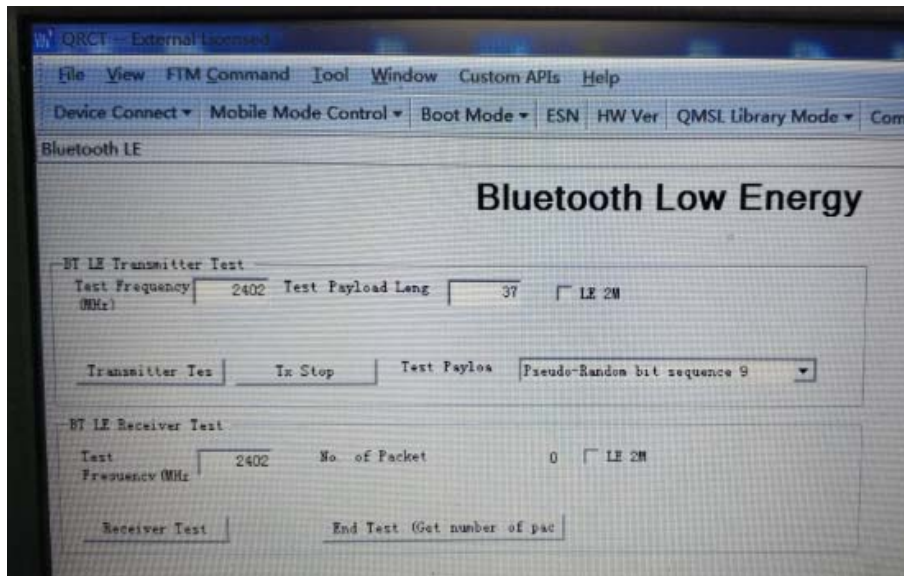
QRCT -- External Licensed

File View FTM Command Tool Window Custom APIs Help

Device Connect ▾ Mobile Mode Control ▾ Boot Mode ▾ ESN HW Ver QMSL Library Mode ▾ Com

Bluetooth LE

Bluetooth Low Energy

BT LE Transmitter Test

Test Frequency (MHz) 2402 Test Payload Leng 37 LE 2M

Transmitter Tes Tx Stop Test Payloa Pseudo-Random bit sequence 9

BT LE Receiver Test

Test Frequency (MHz 2402 No of Packet 0 LE 2M

Receiver Test End Test (Get number of pac